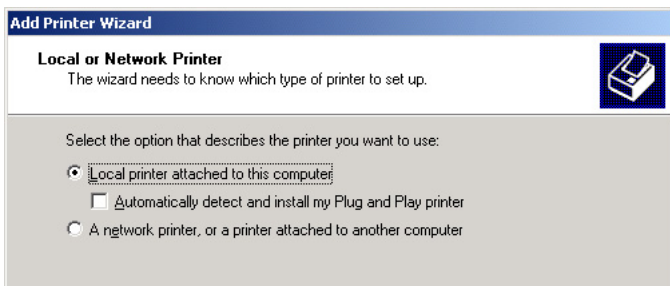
Add Printer Wizard

Local or Network Printer
The wizard needs to know which type of printer to set up.

Select the option that describes the printer you want to use:

Local printer attached to this computer

Automatically detect and install my Plug and Play printer

A network printer, or a printer attached to another computer